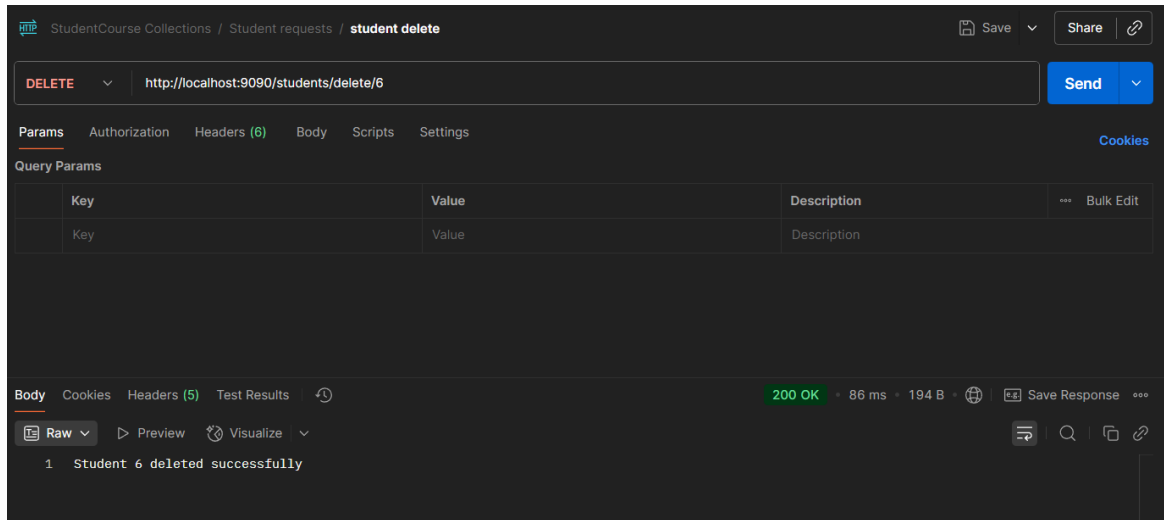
HTTP StudentCourse Collections / Student requests / student delete

Save Share

DELETE http://localhost:9090/students/delete/6

Send

Params Authorization Headers (6) Body Scripts Settings

Cookies

Query Params

| Key | Value | Description | Bulk Edit |
|---|---|---|---|
| Key | Value | Description | |

Body Cookies Headers (5) Test Results

200 OK • 86 ms • 194 B • Save Response

Raw Preview Visualize

1 Student 6 deleted successfully